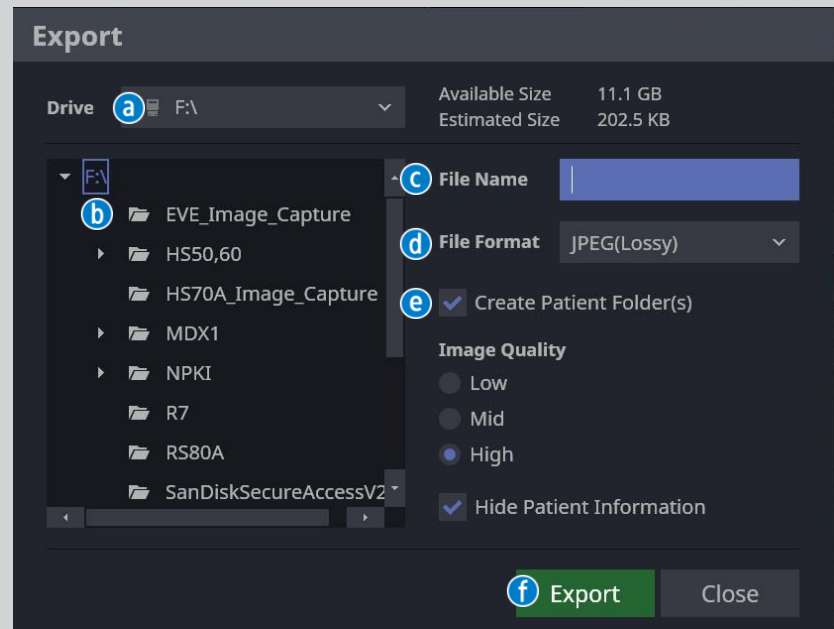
Export

Drive a F:\

Available Size 11.1 GB
Estimated Size 202.5 KB

F:\
b EVE_Image_Capture
HS50,60
HS70A_Image_Capture
MDX1
NPKI
R7
RS80A
SanDiskSecureAccessV2

c File Name

d File Format JPEG(Lossy)

e Create Patient Folder(s)

Image Quality
Low
Mid
High

Hide Patient Information

f Export
Close